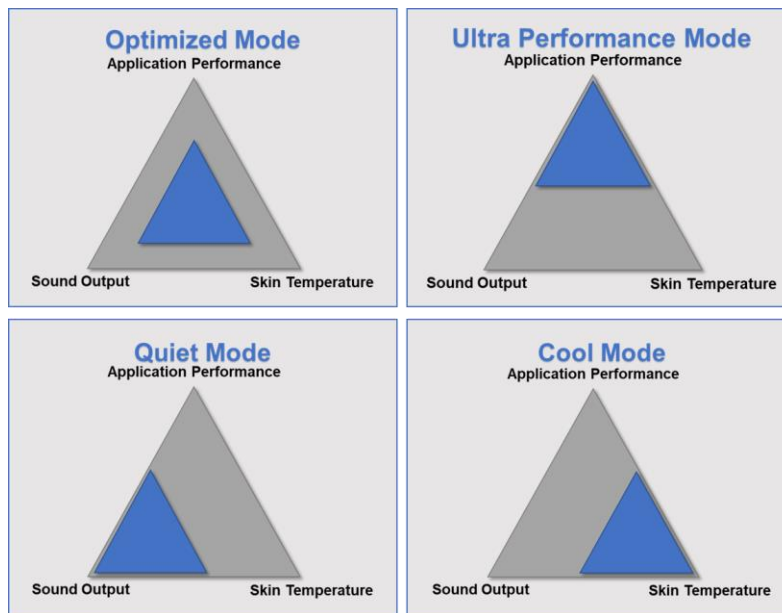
Optimized Mode
Application Performance
Sound Output
Skin Temperature

Ultra Performance Mode
Application Performance
Sound Output
Skin Temperature

Quiet Mode
Application Performance
Sound Output
Skin Temperature

Cool Mode
Application Performance
Sound Output
Skin Temperature